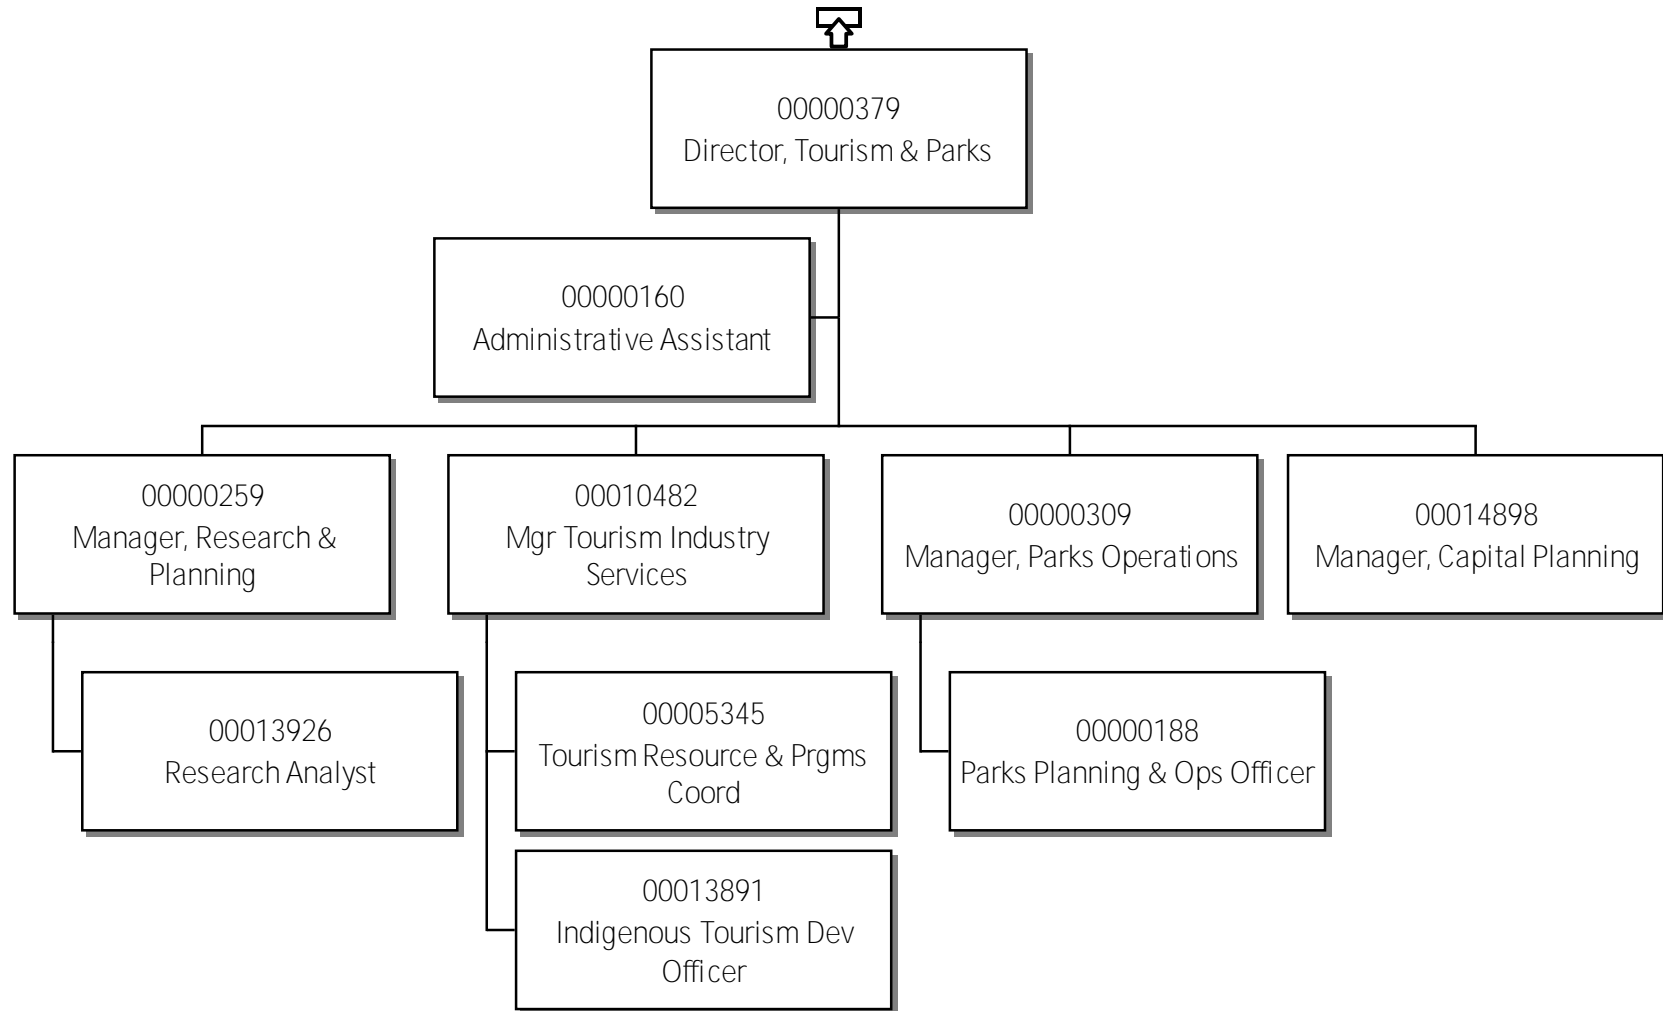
00000379
Director, Tourism & Parks

00000160
Administrative Assistant

00000259
Manager, Research & Planning

00010482
Mgr Tourism Industry Services

00000309
Manager, Parks Operations

00014898
Manager, Capital Planning

00013926
Research Analyst

00005345
Tourism Resource & Prgms Coord

00013891
Indigenous Tourism Dev Officer

00000188
Parks Planning & Ops Officer